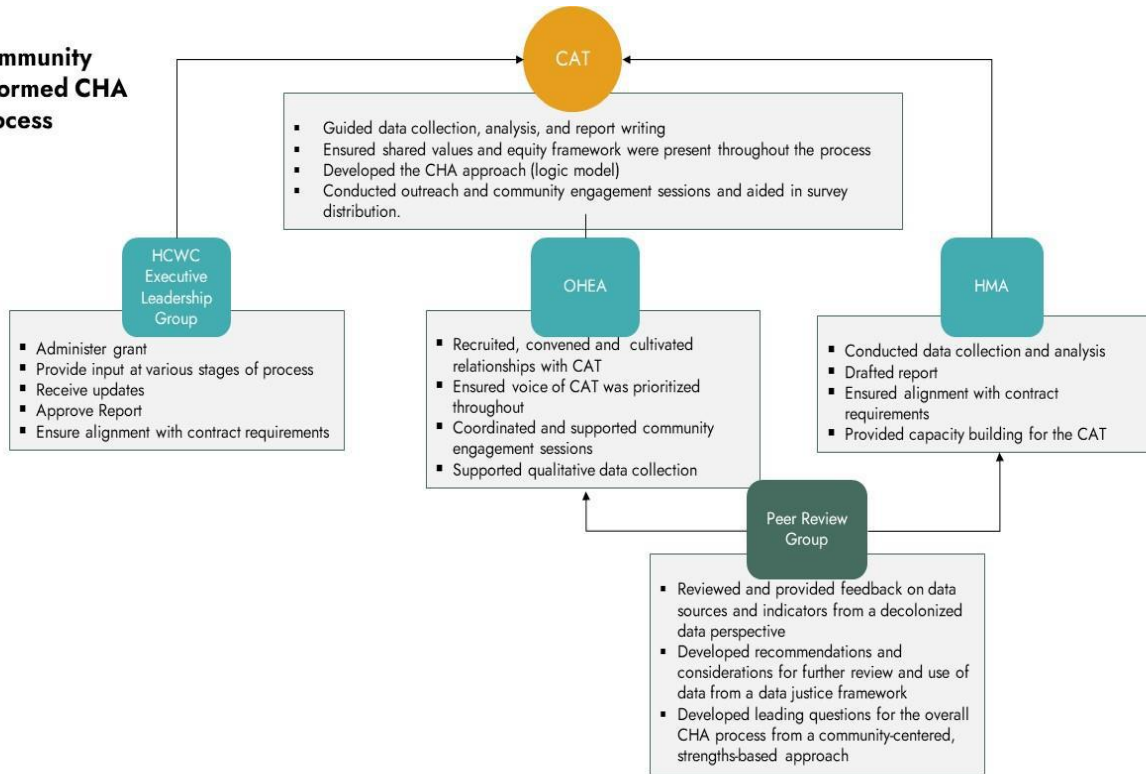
mmunity
ormed CHA
ocess

CAT

- Guided data collection, analysis, and report writing
- Ensured shared values and equity framework were present throughout the process
- Developed the CHA approach (logic model)
- Conducted outreach and community engagement sessions and aided in survey distribution.

HCWC Executive Leadership Group

- Administer grant
- Provide input at various stages of process
- Receive updates
- Approve Report
- Ensure alignment with contract requirements

OHEA

- Recruited, convened and cultivated relationships with CAT
- Ensured voice of CAT was prioritized throughout
- Coordinated and supported community engagement sessions
- Supported qualitative data collection

HMA

- Conducted data collection and analysis
- Drafted report
- Ensured alignment with contract requirements
- Provided capacity building for the CAT

Peer Review Group

- Reviewed and provided feedback on data sources and indicators from a decolonized data perspective
- Developed recommendations and considerations for further review and use of data from a data justice framework
- Developed leading questions for the overall CHA process from a community-centered, strengths-based approach